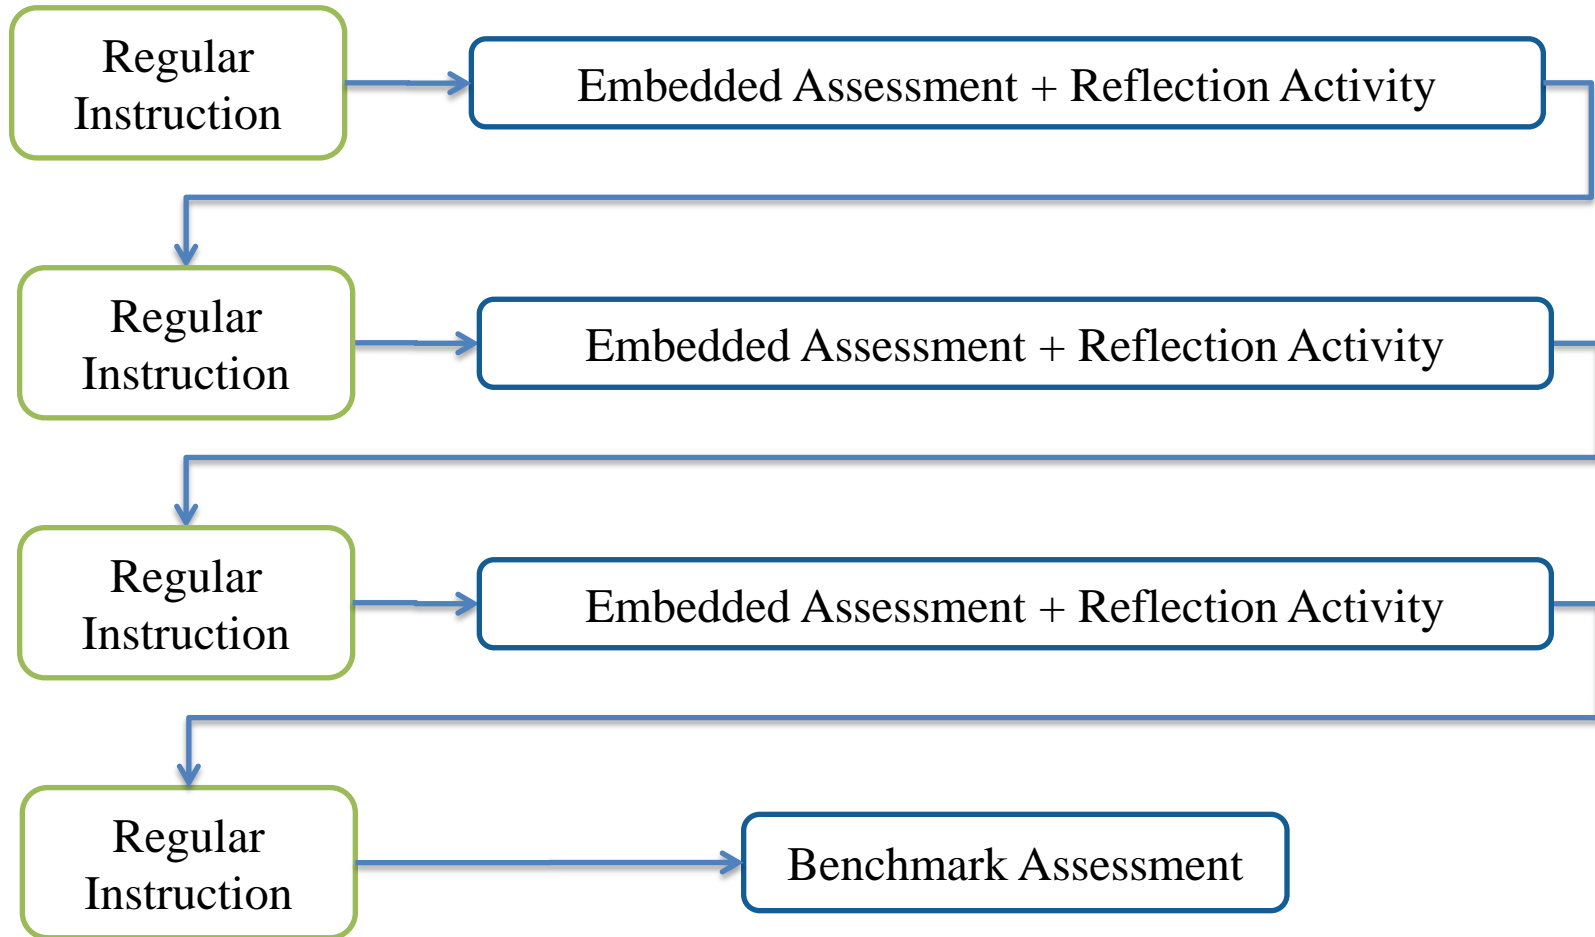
Regular Instruction

Embedded Assessment + Reflection Activity

Regular Instruction

Embedded Assessment + Reflection Activity

Regular Instruction

Embedded Assessment + Reflection Activity

Regular Instruction

Benchmark Assessment